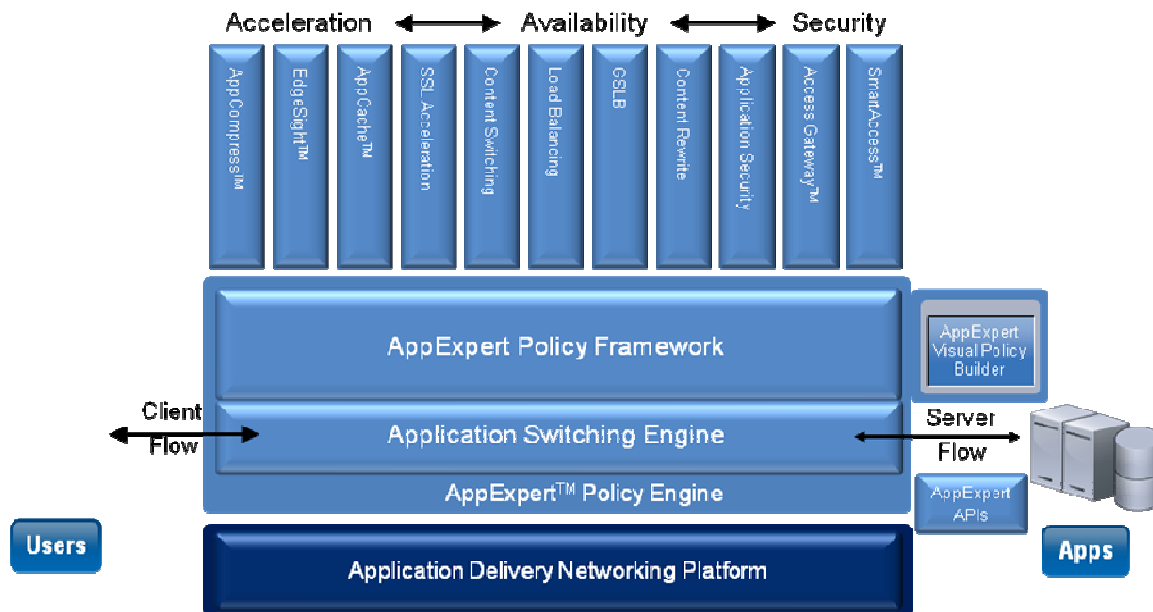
Acceleration Availability Security

AppCompress™

EdgeSight™

AppCache™

SSL Acceleration

Content Switching

Load Balancing

GSLB

Content Rewrite

Application Security

Access Gateway™

SmartAccess™

AppExpert Policy Framework

AppExpert Visual Policy Builder

Client Flow

Application Switching Engine

Server Flow

AppExpert™ Policy Engine

AppExpert APIs

Users

Apps

Application Delivery Networking Platform